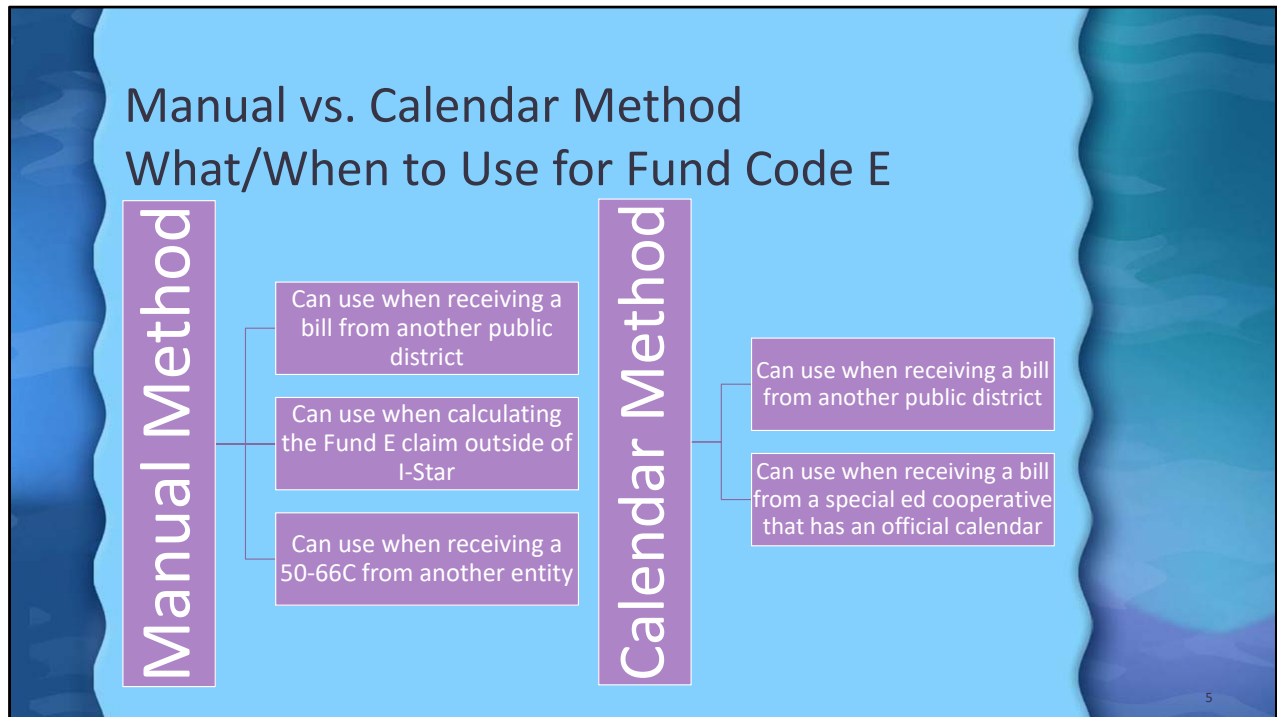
Manual vs. Calendar Method
What/When to Use for Fund Code E

Manual Method

Can use when receiving a bill from another public district

Can use when calculating the Fund E claim outside of I-Star

Can use when receiving a 50-66C from another entity

Calendar Method

Can use when receiving a bill from another public district

Can use when receiving a bill from a special ed cooperative that has an official calendar

5